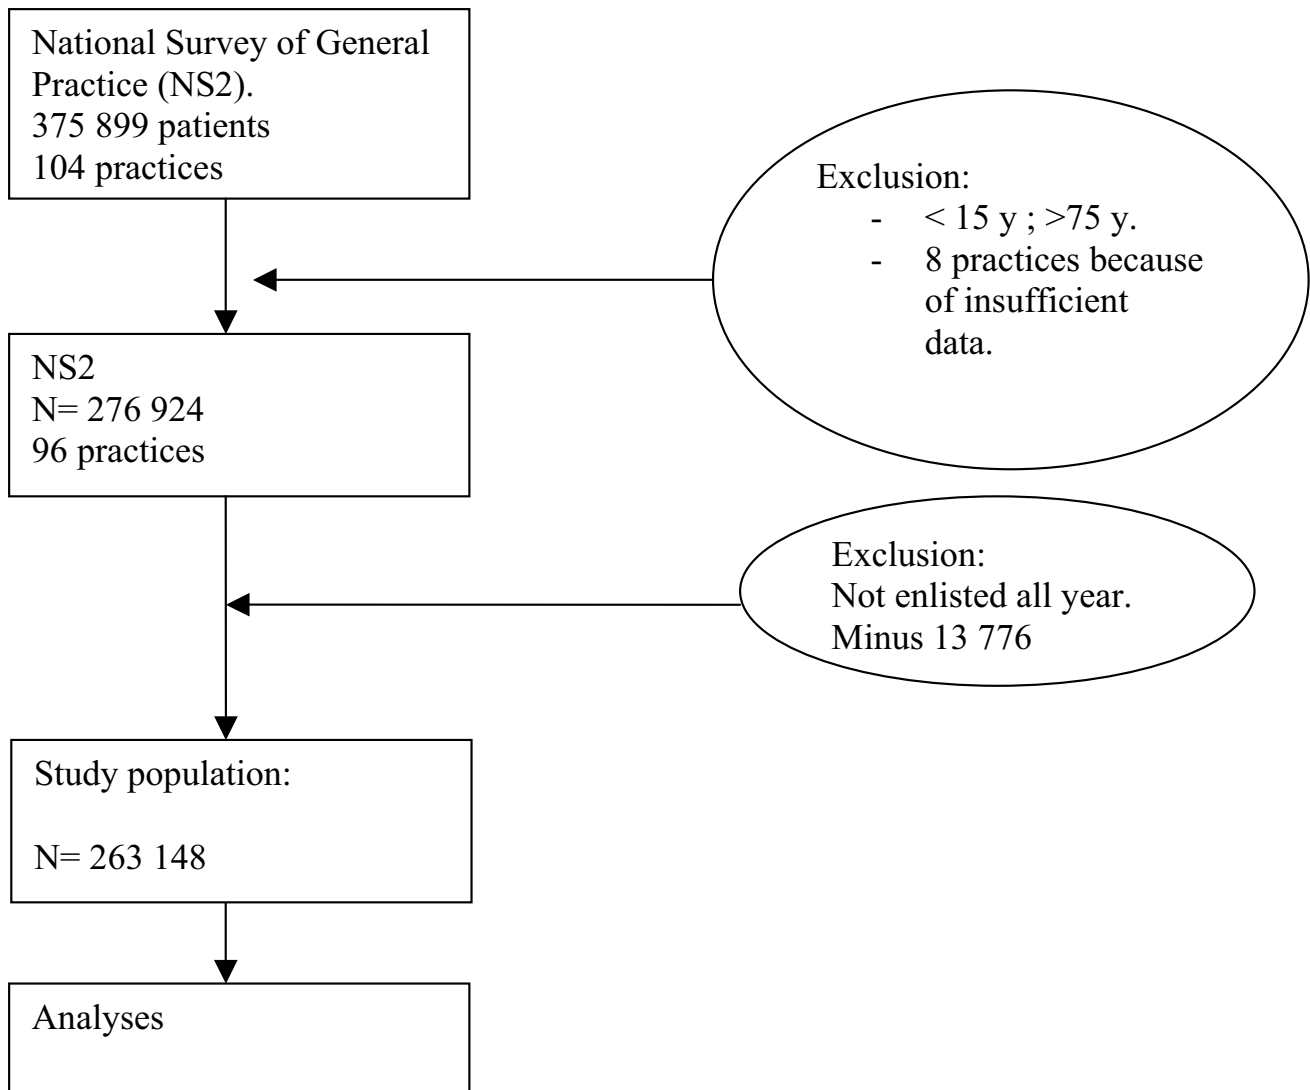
National Survey of General Practice (NS2).
375 899 patients
104 practices

Exclusion:
- < 15 y ; >75 y.
- 8 practices because of insufficient data.

NS2
N= 276 924
96 practices

Exclusion:
Not enlisted all year.
Minus 13 776

Study population:

N= 263 148

Analyses